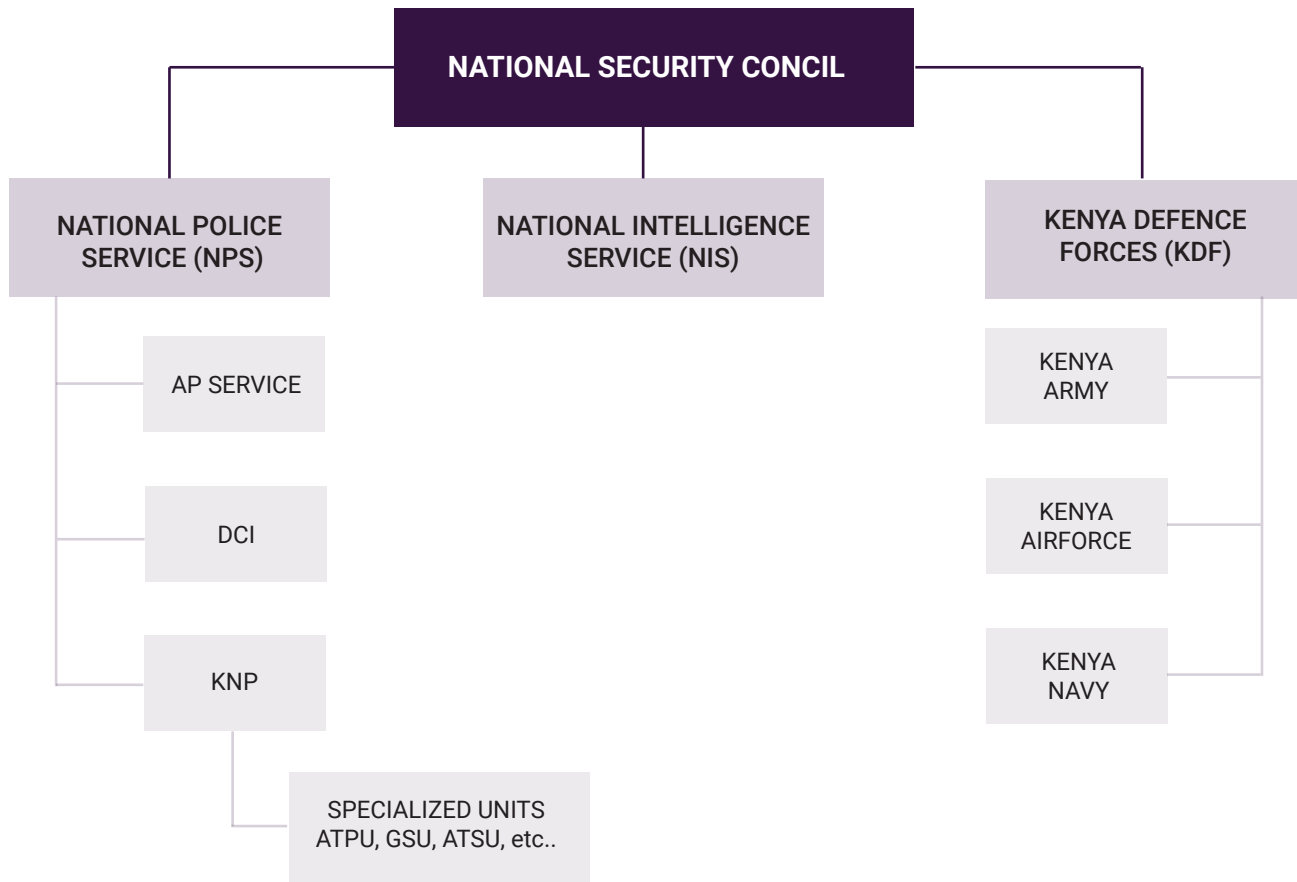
NATIONAL SECURITY CONCIL

NATIONAL POLICE SERVICE (NPS)

NATIONAL INTELLIGENCE SERVICE (NIS)

KENYA DEFENCE FORCES (KDF)

AP SERVICE

DCI

KNP

SPECIALIZED UNITS ATPU, GSU, ATSU, etc..

KENYA ARMY

KENYA AIRFORCE

KENYA NAVY